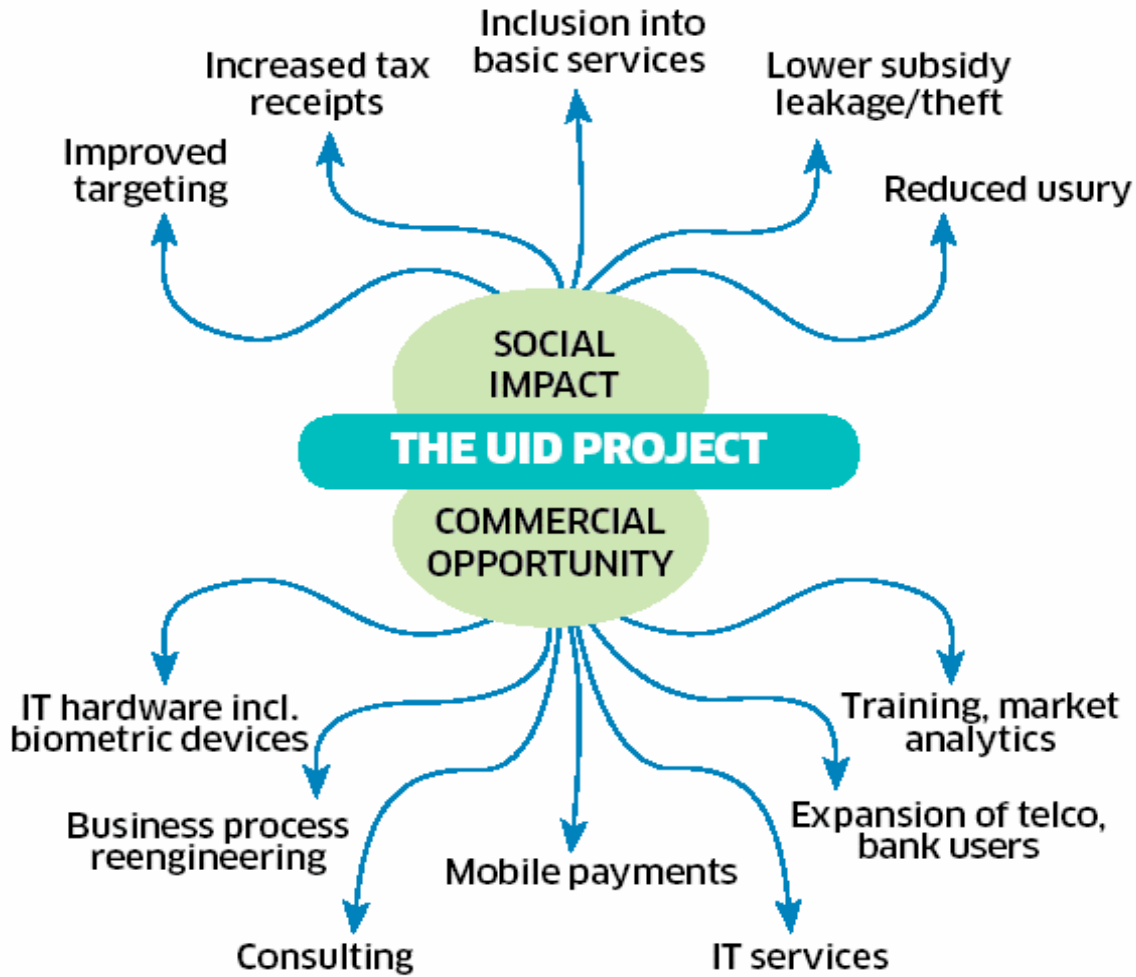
Inclusion into basic services

Increased tax receipts

Lower subsidy leakage/theft

Improved targeting

Reduced usury

SOCIAL IMPACT

THE UID PROJECT

COMMERCIAL OPPORTUNITY

IT hardware incl. biometric devices

Training, market analytics

Business process reengineering

Expansion of telco, bank users

Mobile payments

Consulting

IT services